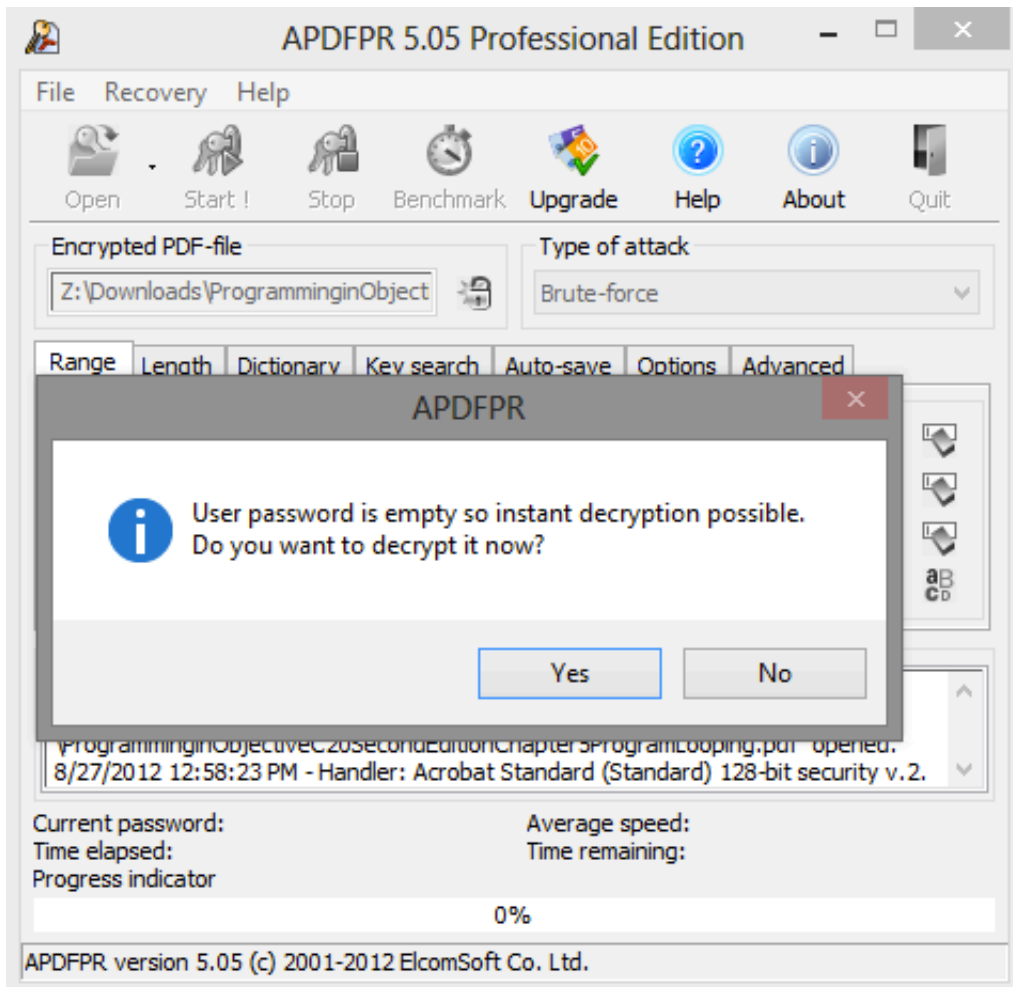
APDFPR 5.05 Professional Edition

File Recovery Help

Open Start ! Stop Benchmark Upgrade Help About Quit

Encrypted PDF-file
Z:\Downloads\ProgramminginObject

Type of attack
Brute-force

Range Length Dictionary Key search Auto-save Options Advanced

APDFPR

User password is empty so instant decryption possible.
Do you want to decrypt it now?

Yes No

\ProgramminginObjectiveC20SecondEditionChapter5ProgramLooping.pdf" opened.
8/27/2012 12:58:23 PM - Handler: Acrobat Standard (Standard) 128-bit security v.2.

Current password:
Time elapsed:
Progress indicator

Average speed:
Time remaining:

0%

APDFPR version 5.05 (c) 2001-2012 ElcomSoft Co. Ltd.